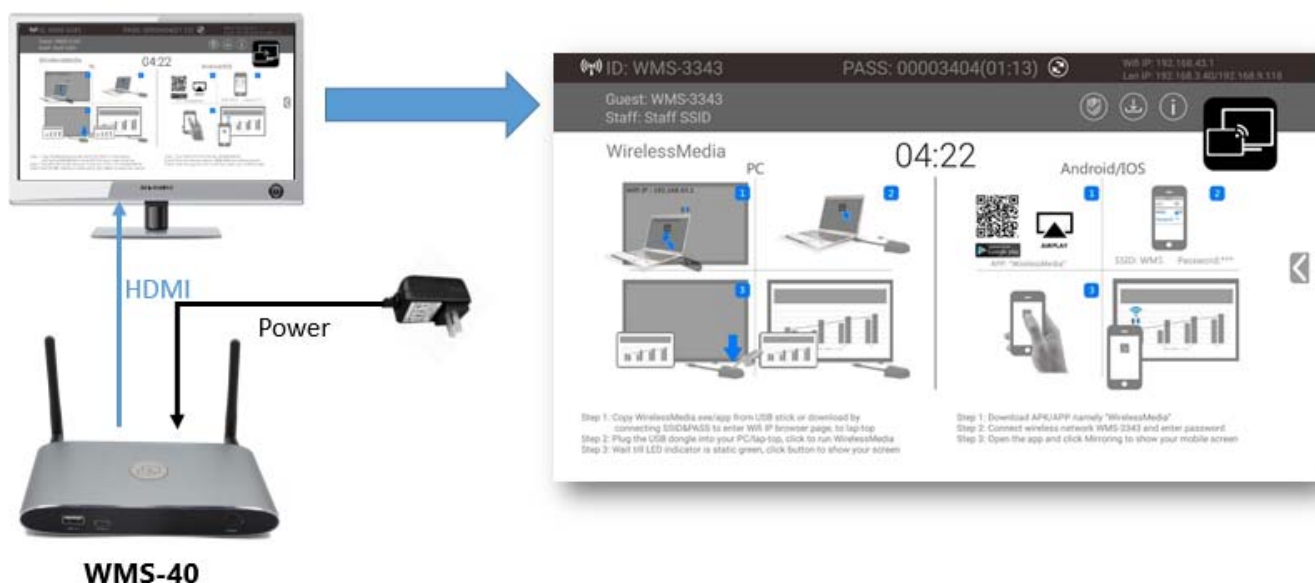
ID: WMS-3343

PASS: 00003404(01:13)

Wifi IP: 192.168.43.1
Lan IP: 192.168.3.40/192.168.9.118

Guest: WMS-3343
Staff: Staff SSID

WirelessMedia

PC

04:22

Android/IOS

WIFI IP : 192.168.43.1

1

2

3

AIRPLAY

APP "WirelessMedia"

SSID: WMS

Password:***

Step 1: Copy WirelessMedia exe/app from USB stick or download by connecting SSID&PASS to enter Wifi IP browser page, to lap-top
Step 2: Plug the USB dongle into your PC/lap-top, click to run WirelessMedia
Step 3: Wait till LED indicator is static green, click button to show your screen

Step 1: Download APK/APP namely "WirelessMedia"
Step 2: Connect wireless network WMS-3343 and enter password
Step 3: Open the app and click Mirroring to show your mobile screen

HDMI

Power

WMS-40